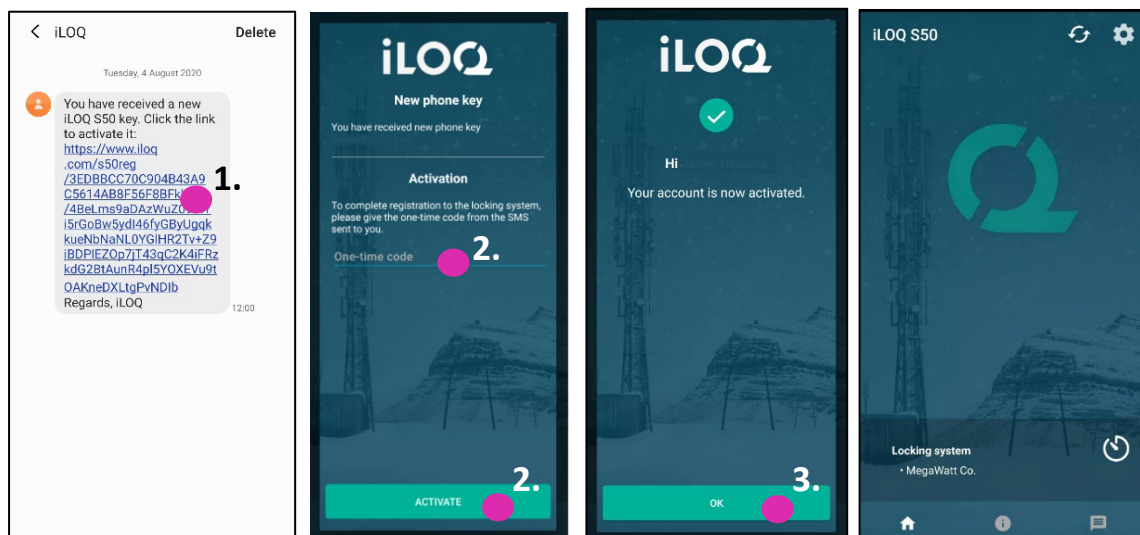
iLOQ Delete

Tuesday, 4 August 2020

You have received a new iLOQ S50 key. Click the link to activate it: https://www.iloq.com/s50reg/3EDBBCC70C904B43A9C5614AB8F56F8BFk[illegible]/4BeLms9aDAzWuZ0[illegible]i5rGoBw5ydI46fyGByUgqkkueNbNaNL0YGIHR2Tv+Z9iBDPlEZOp7jT43qC2K4iFRzkdG2BtAunR4pl5YOXEVu9tOAKneDXLtgPvNDIb
Regards, iLOQ

12:00

1.

iLOQ

New phone key

You have received new phone key

Activation

To complete registration to the locking system, please give the one-time code from the SMS sent to you.

One-time code

2.

ACTIVATE

2.

iLOQ

Hi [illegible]

Your account is now activated.

OK

3.

iLOQ S50

Locking system

• MegaWatt Co.